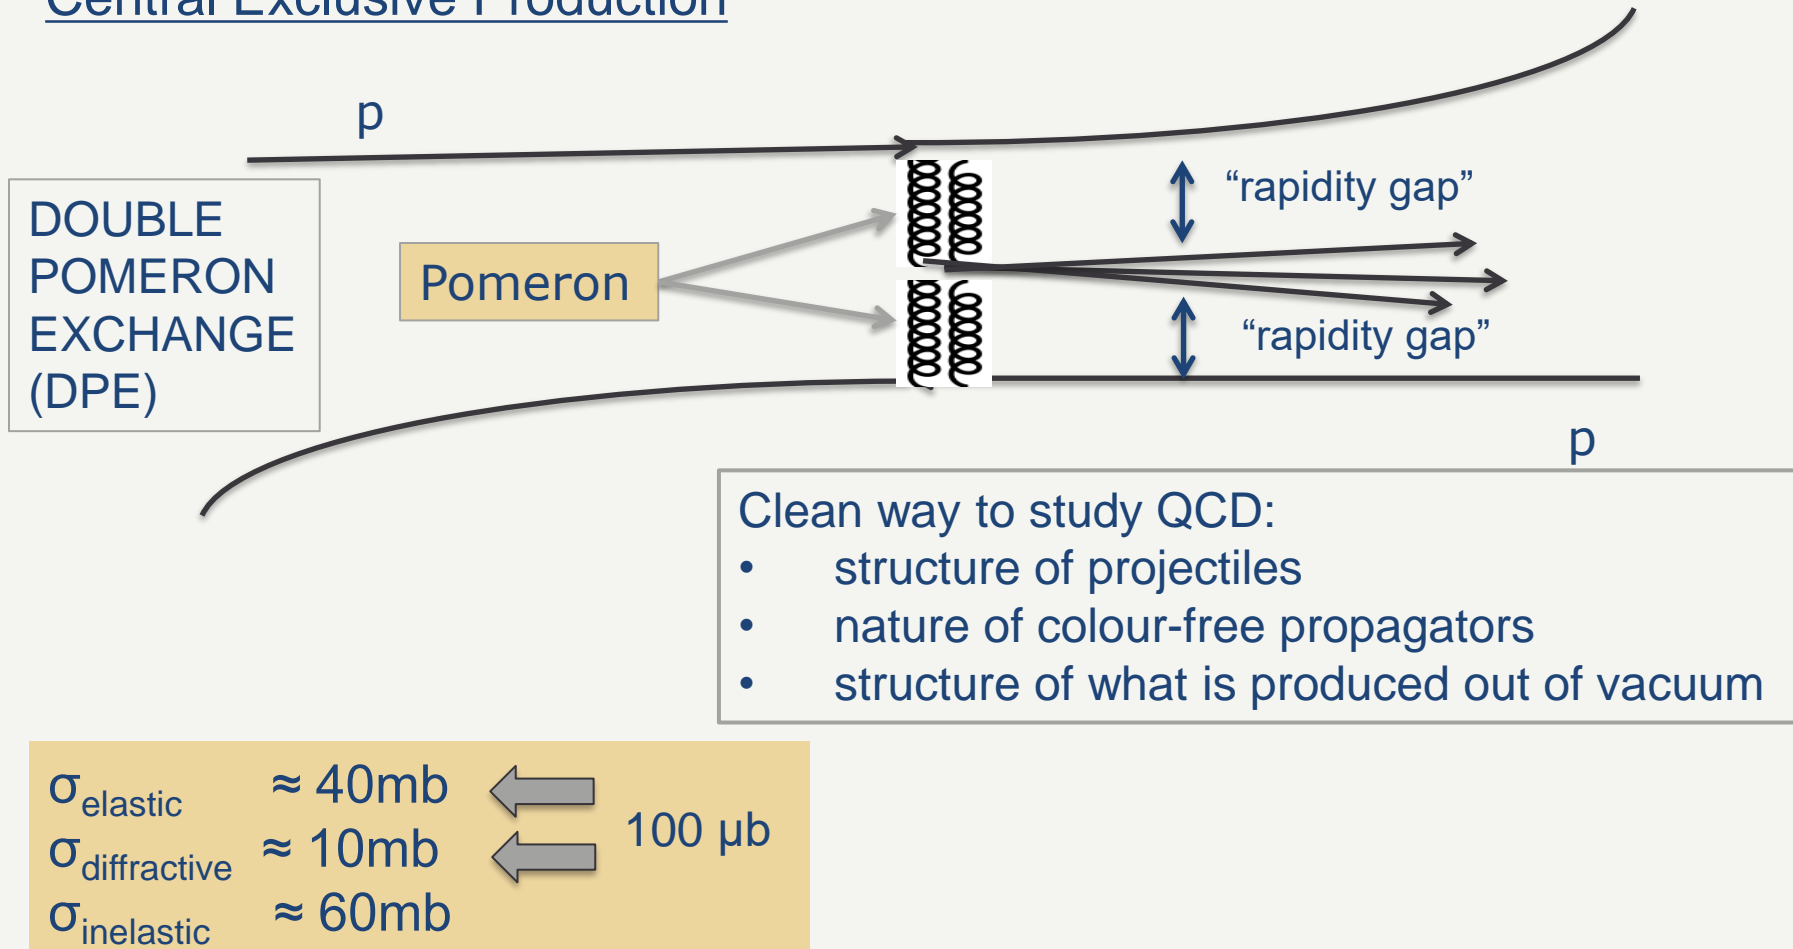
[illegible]

p

DOUBLE POMERON EXCHANGE (DPE)

Pomeron

“rapidity gap”

“rapidity gap”

p

Clean way to study QCD:
• structure of projectiles
• nature of colour-free propagators
• structure of what is produced out of vacuum

$\sigma_{elastic}$ ≈ 40mb
$\sigma_{diffractive}$ ≈ 10mb
$\sigma_{inelastic}$ ≈ 60mb

100 µb